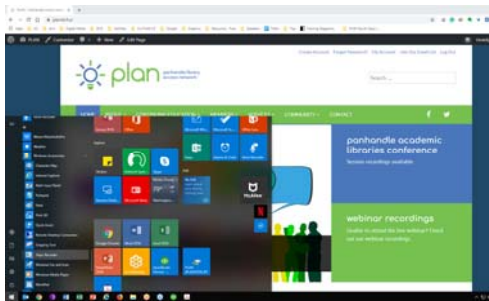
PLAN   Customize   New   Edit Page

plan panhandle library access network

Create Account   Forgot Password?   My Account   Ask Our Support Team   Log Out

Search ...

HOME   COMMUNITY   CONTACT

panhandle academic libraries conference

Session recordings available

webinar recordings

Unable to attend the live webinar? Check out our webinar recordings.